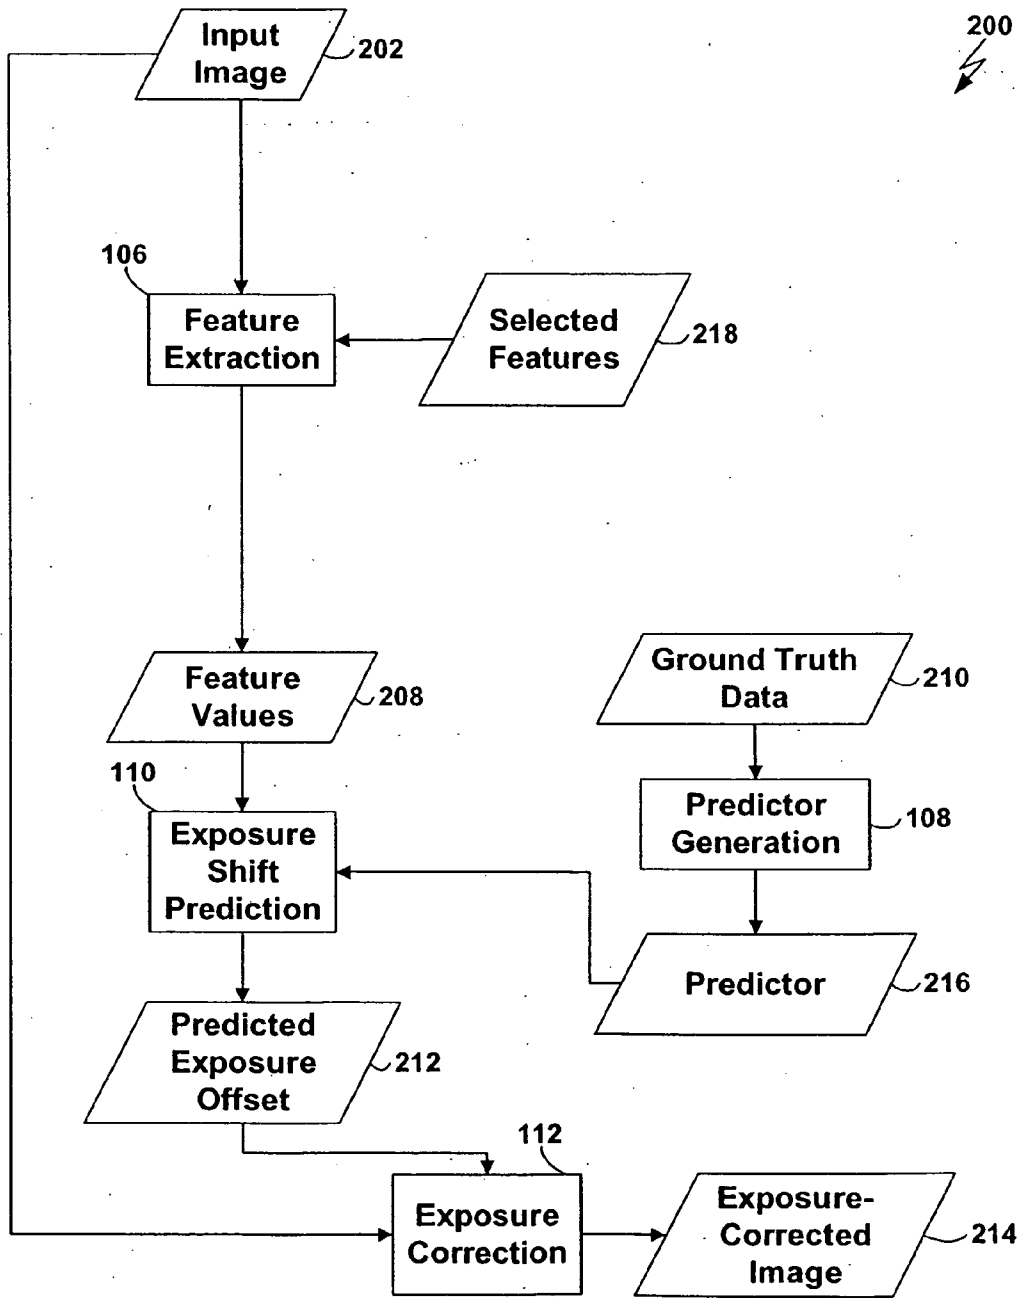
Input Image
202
200
106
Feature Extraction
Selected Features
218
Feature Values
208
Ground Truth Data
210
110
Exposure Shift Prediction
Predictor Generation
108
Predictor
216
Predicted Exposure Offset
212
112
Exposure Correction
Exposure-Corrected Image
214